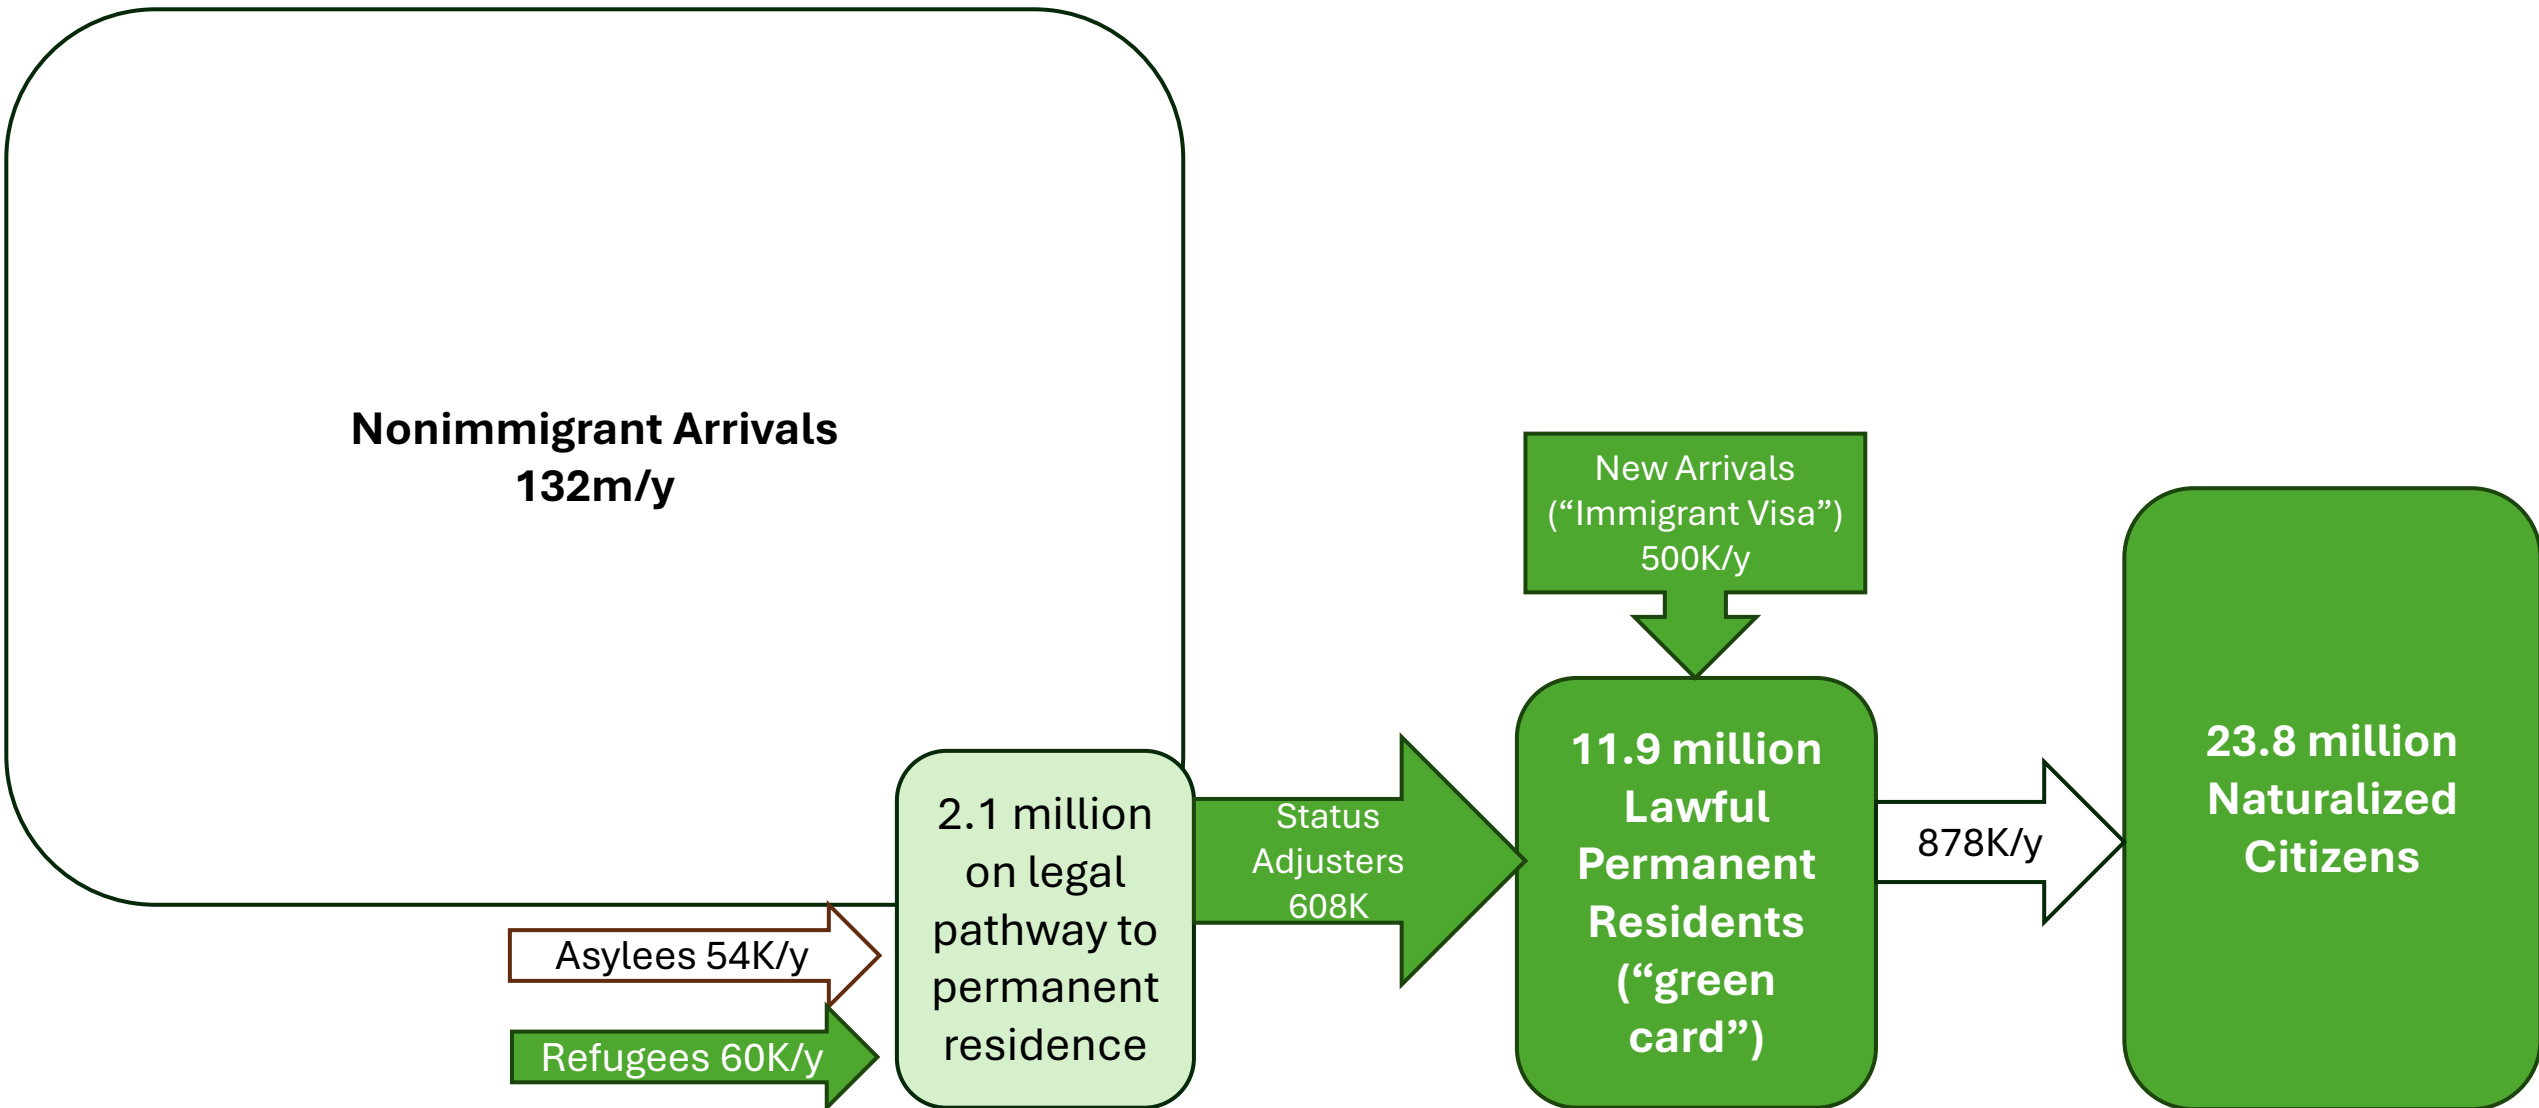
Nonimmigrant Arrivals
132m/y

New Arrivals
(“Immigrant Visa”)
500K/y

2.1 million on legal pathway to permanent residence

Status Adjusters 608K

11.9 million Lawful Permanent Residents (“green card”)

878K/y

23.8 million Naturalized Citizens

Asylees 54K/y

Refugees 60K/y